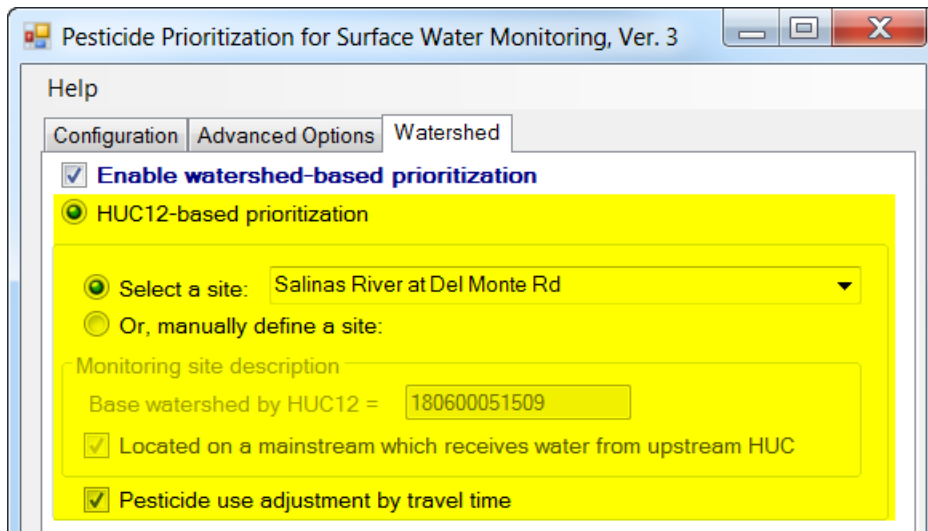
Pesticide Prioritization for Surface Water Monitoring, Ver. 3

Help

Configuration | Advanced Options | Watershed

Enable watershed-based prioritization

HUC12-based prioritization

Select a site: Salinas River at Del Monte Rd

Or, manually define a site:

Monitoring site description

Base watershed by HUC12 = 180600051509

Located on a mainstream which receives water from upstream HUC

Pesticide use adjustment by travel time